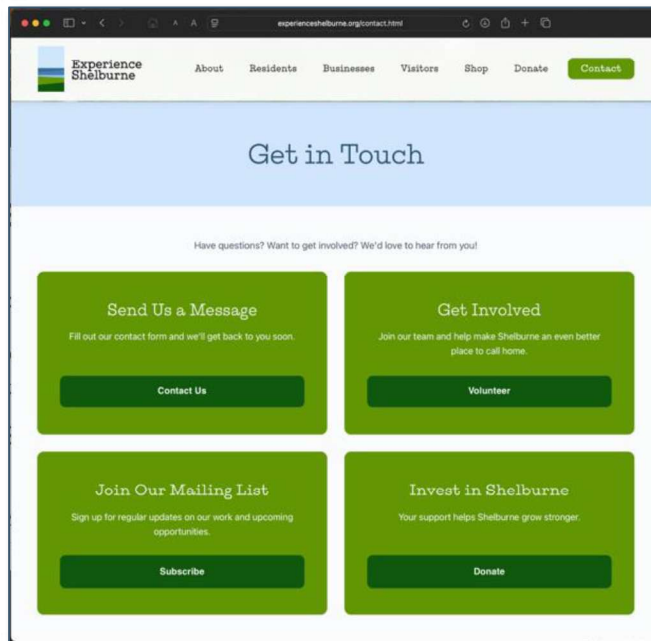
experienceshelburne.org/contact.html

Experience Shelburne

About Residents Businesses Visitors Shop Donate Contact

Get in Touch

Have questions? Want to get involved? We'd love to hear from you!

Send Us a Message

Fill out our contact form and we'll get back to you soon.

Contact Us

Get Involved

Join our team and help make Shelburne an even better place to call home.

Volunteer

Join Our Mailing List

Sign up for regular updates on our work and upcoming opportunities.

Subscribe

Invest in Shelburne

Your support helps Shelburne grow stronger.

Donate